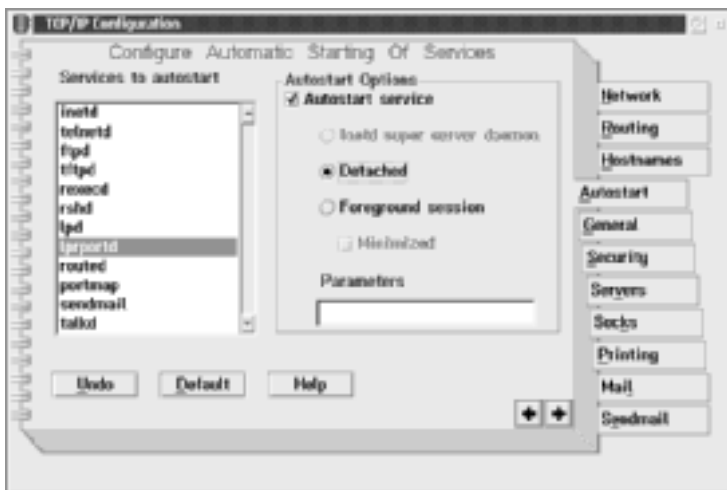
TCP/IP Configuration

Configure Automatic Starting Of Services

Services to autostart

inetd
telnetd
ftpd
tftpd
rexecd
rshd
lpd
lprportd
routed
portmap
sendmail
talkd

Autostart Options
Autostart service

Inetd super server daemon

Detached

Foreground session

Minimized

Parameters

Undo
Default
Help

Network
Routing
Hostnames
Autostart
General
Security
Servers
Socks
Printing
Mail
Sendmail